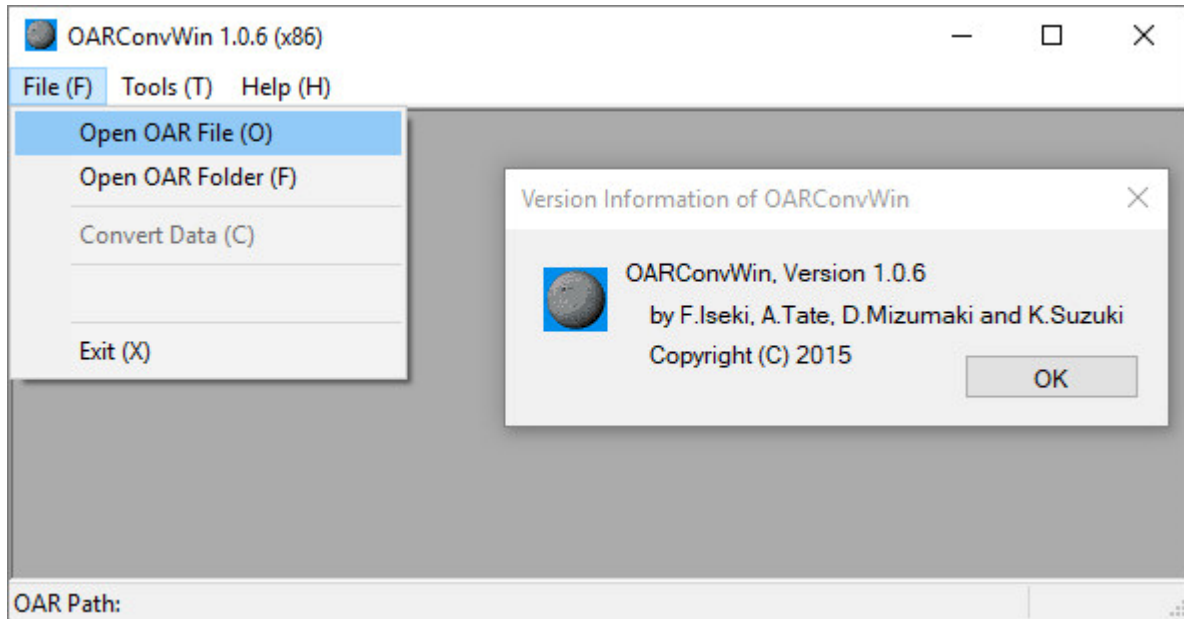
OARConvWin 1.0.6 (x86)

File (F) Tools (T) Help (H)

Open OAR File (O)
Open OAR Folder (F)
Convert Data (C)
Exit (X)

Version Information of OARConvWin

OARConvWin, Version 1.0.6
by F.Iseki, A.Tate, D.Mizumaki and K.Suzuki
Copyright (C) 2015

OK

OAR Path: